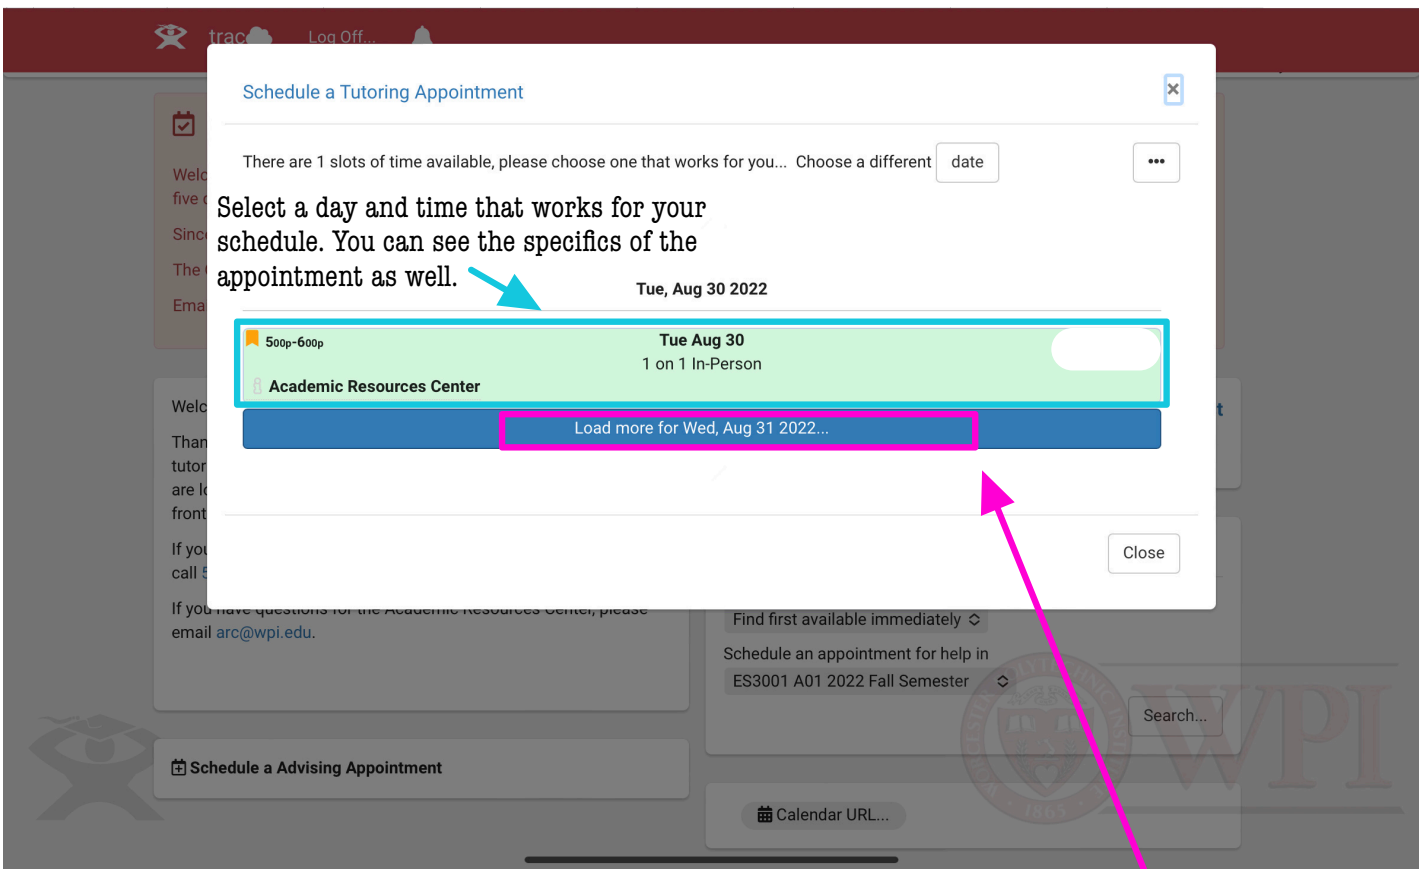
trac Log Off...

Schedule a Tutoring Appointment

×

There are 1 slots of time available, please choose one that works for you... Choose a different date

•••

Select a day and time that works for your schedule. You can see the specifics of the appointment as well.

Tue, Aug 30 2022

500p-600p
Tue Aug 30
1 on 1 In-Person
Academic Resources Center

Load more for Wed, Aug 31 2022...

Close

Welc
five
Sinc
The
Ema

Welc
Than
tutor
are l
front
If you
call
If you have questions for the Academic Resources Center, please email arc@wpi.edu.

Find first available immediately
Schedule an appointment for help in
ES3001 A01 2022 Fall Semester
Search...

Schedule a Advising Appointment

Calendar URL...

WPI
1865